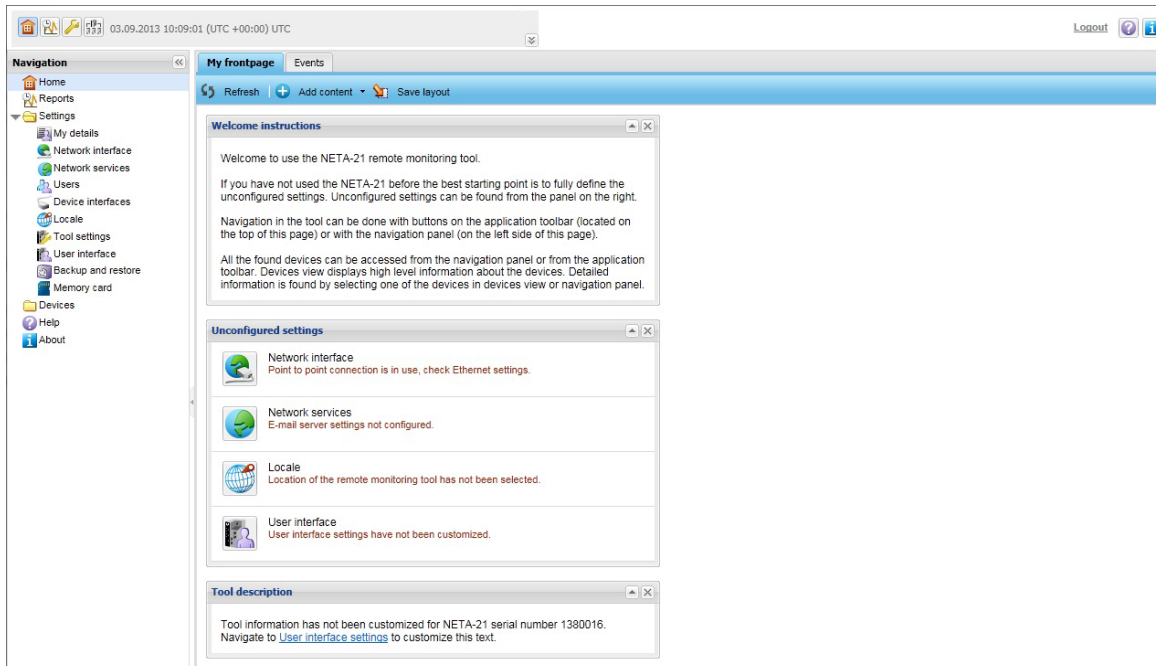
03.09.2013 10:09:01 (UTC +00:00) UTC

Logout

Navigation
Home
Reports
Settings
My details
Network interface
Network services
Users
Device interfaces
Locale
Tool settings
User interface
Backup and restore
Memory card
Devices
Help
About

My frontpage
Events

Refresh
Add content
Save layout

Welcome instructions

Welcome to use the NETA-21 remote monitoring tool.

If you have not used the NETA-21 before the best starting point is to fully define the unconfigured settings. Unconfigured settings can be found from the panel on the right.

Navigation in the tool can be done with buttons on the application toolbar (located on the top of this page) or with the navigation panel (on the left side of this page).

All the found devices can be accessed from the navigation panel or from the application toolbar. Devices view displays high level information about the devices. Detailed information is found by selecting one of the devices in devices view or navigation panel.

Unconfigured settings

Network interface
Point to point connection is in use, check Ethernet settings.

Network services
E-mail server settings not configured.

Locale
Location of the remote monitoring tool has not been selected.

User interface
User interface settings have not been customized.

Tool description

Tool information has not been customized for NETA-21 serial number 1380016. Navigate to User interface settings to customize this text.